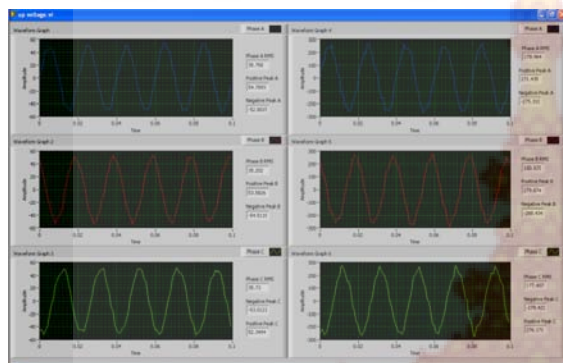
sp voltage.vi

Waveform Graph
Phase A
Amplitude
Time
0 0.02 0.04 0.06 0.08 0.1
Phase A RMS
35.766
Positive Peak A
54.7865
Negative Peak A
-52.0837

Waveform Graph 4
Phase A
Amplitude
Time
0 0.02 0.04 0.06 0.08 0.1
Phase A RMS
178.964
Positive Peak A
271.438
Negative Peak A
-271.351

Waveform Graph 2
Phase B
Amplitude
Time
0 0.02 0.04 0.06 0.08 0.1
Phase B RMS
35.202
Positive Peak B
53.9826
Negative Peak B
-54.6110

Waveform Graph 5
Phase B
Amplitude
Time
0 0.02 0.04 0.06 0.08 0.1
Phase B RMS
180.333
Positive Peak B
270.874
Negative Peak B
-268.434

Waveform Graph 3
Phase C
Amplitude
Time
0 0.02 0.04 0.06 0.08 0.1
Phase C RMS
35.73
Negative Peak C
-53.0123
Positive Peak C
52.2444

Waveform Graph 6
Phase C
Amplitude
Time
0 0.02 0.04 0.06 0.08 0.1
Phase C RMS
175.487
Negative Peak C
-270.421
Positive Peak C
274.175